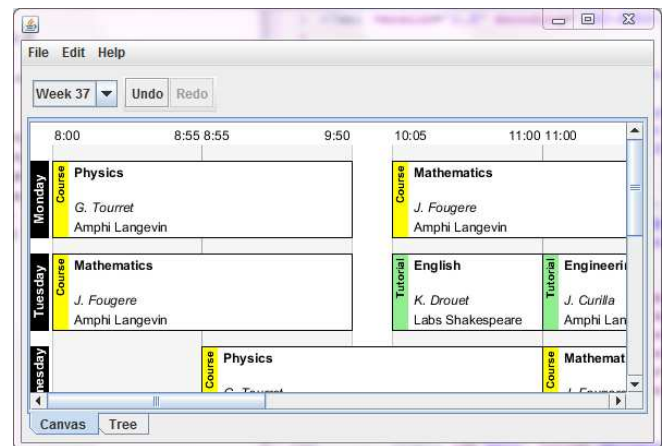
File Edit Help

Week 37 Undo Redo

8:00 8:55 8:55 9:50 10:05 11:00 11:00

Monday
Course Physics
G. Tourret
Amphi Langevin

Course Mathematics
J. Fougere
Amphi Langevin

Tuesday
Course Mathematics
J. Fougere
Amphi Langevin

Tutorial English
K. Drouet
Labs Shakespeare

Tutorial Engineeri
J. Curilla
Amphi Lan

nesday
Course Physics
G. Tourret

Course Mathemat
J. Fougere

Canvas Tree